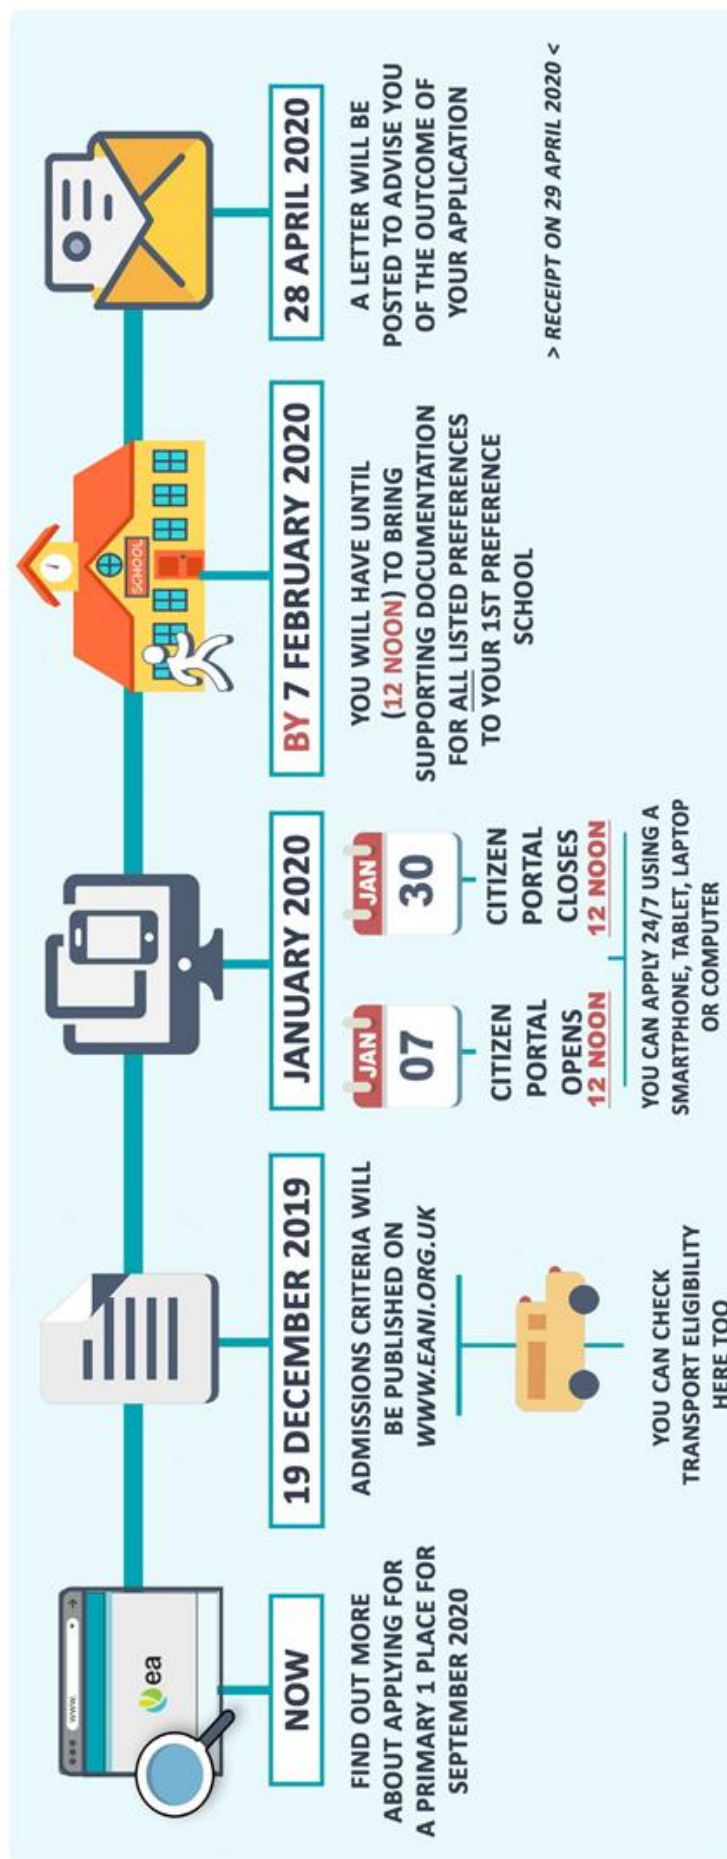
www

ea

NOW

FIND OUT MORE ABOUT APPLYING FOR A PRIMARY 1 PLACE FOR SEPTEMBER 2020

19 DECEMBER 2019

ADMISSIONS CRITERIA WILL BE PUBLISHED ON WWW.EANI.ORG.UK

YOU CAN CHECK TRANSPORT ELIGIBILITY HERE TOO

JANUARY 2020

JAN 07

CITIZEN PORTAL OPENS 12 NOON

JAN 30

CITIZEN PORTAL CLOSES 12 NOON

YOU CAN APPLY 24/7 USING A SMARTPHONE, TABLET, LAPTOP OR COMPUTER

SCHOOL

BY 7 FEBRUARY 2020

YOU WILL HAVE UNTIL (12 NOON) TO BRING SUPPORTING DOCUMENTATION FOR ALL LISTED PREFERENCES TO YOUR 1ST PREFERENCE SCHOOL

28 APRIL 2020

A LETTER WILL BE POSTED TO ADVISE YOU OF THE OUTCOME OF YOUR APPLICATION

> RECEIPT ON 29 APRIL 2020 <